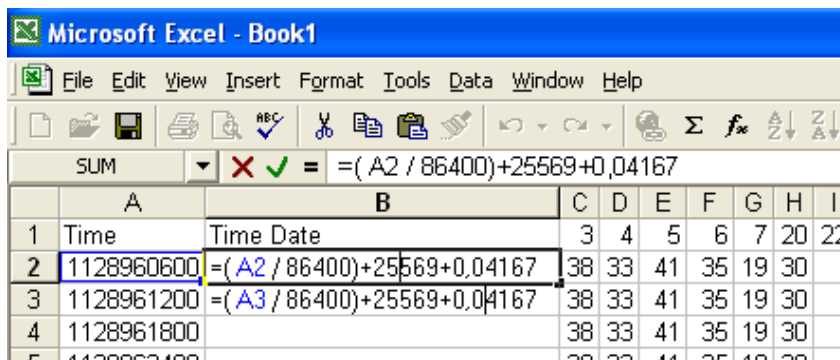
Microsoft Excel - Book1

File Edit View Insert Format Tools Data Window Help

SUM =( A2 / 86400)+25569+0,04167

| | A | B | C | D | E | F | G | H | I |
|---|---|---|---|---|---|---|---|---|---|
| 1 | Time | Time Date | 3 | 4 | 5 | 6 | 7 | 20 | 22 |
| 2 | 1128960600 | =( A2 / 86400)+25569+0,04167 | 38 | 33 | 41 | 35 | 19 | 30 | |
| 3 | 1128961200 | =( A3 / 86400)+25569+0,04167 | 38 | 33 | 41 | 35 | 19 | 30 | |
| 4 | 1128961800 | | 38 | 33 | 41 | 35 | 19 | 30 | |
| 5 | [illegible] | | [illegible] | | | | | | |